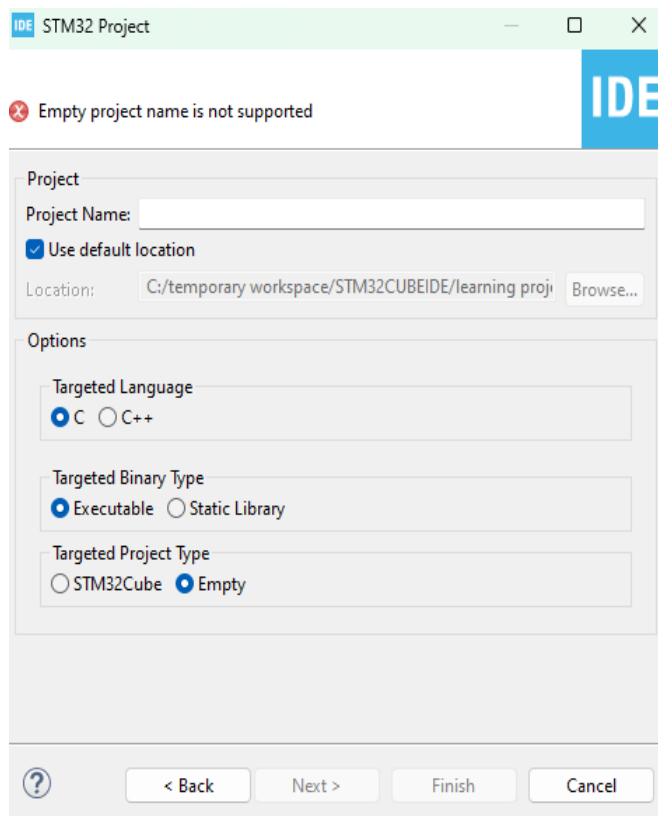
IDE STM32 Project

Empty project name is not supported

IDE

Project
Project Name:
Use default location
Location: C:/temporary workspace/STM32CUBEIDE/learning proj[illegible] Browse...

Options

Targeted Language
C C++

Targeted Binary Type
Executable Static Library

Targeted Project Type
STM32Cube Empty

?
< Back Next > Finish Cancel